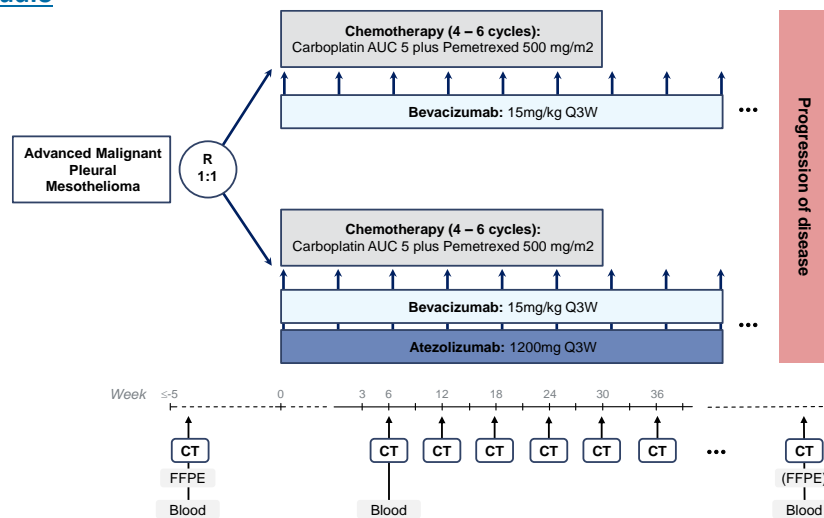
Chemotherapy (4 – 6 cycles):
Carboplatin AUC 5 plus Pemetrexed 500 mg/m2

Bevacizumab: 15mg/kg Q3W

•••

Progression of disease

Advanced Malignant Pleural Mesothelioma

R
1:1

Chemotherapy (4 – 6 cycles):
Carboplatin AUC 5 plus Pemetrexed 500 mg/m2

Bevacizumab: 15mg/kg Q3W

•••

Atezolizumab: 1200mg Q3W

Week ≤-5 0 3 6 12 18 24 30 36

CT
FFPE
Blood

CT
Blood

CT CT CT CT CT

•••

CT
(FFPE)
Blood